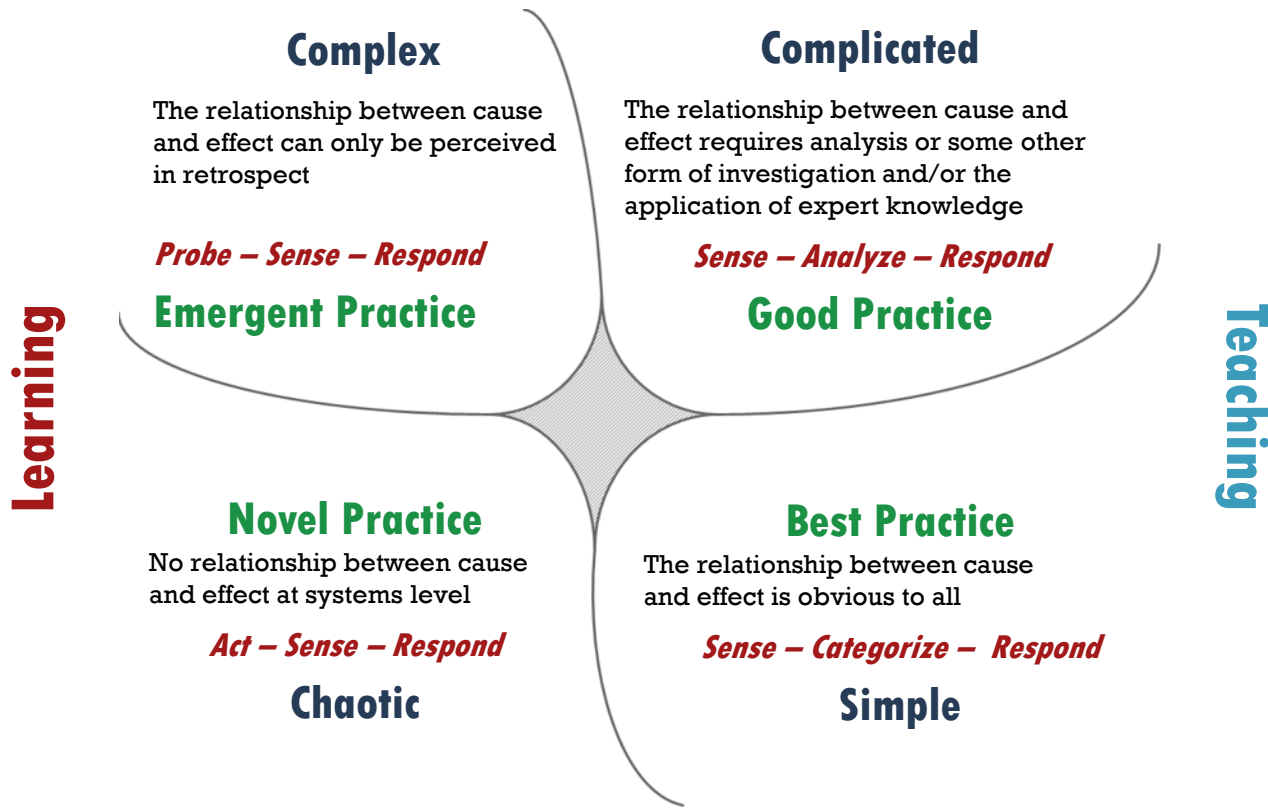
Complex

The relationship between cause and effect can only be perceived in retrospect

Probe – Sense – Respond

Emergent Practice

Complicated

The relationship between cause and effect requires analysis or some other form of investigation and/or the application of expert knowledge

Sense – Analyze – Respond

Good Practice

Learning

Teaching

Novel Practice

No relationship between cause and effect at systems level

Act – Sense – Respond

Chaotic

Best Practice

The relationship between cause and effect is obvious to all

Sense – Categorize – Respond

Simple